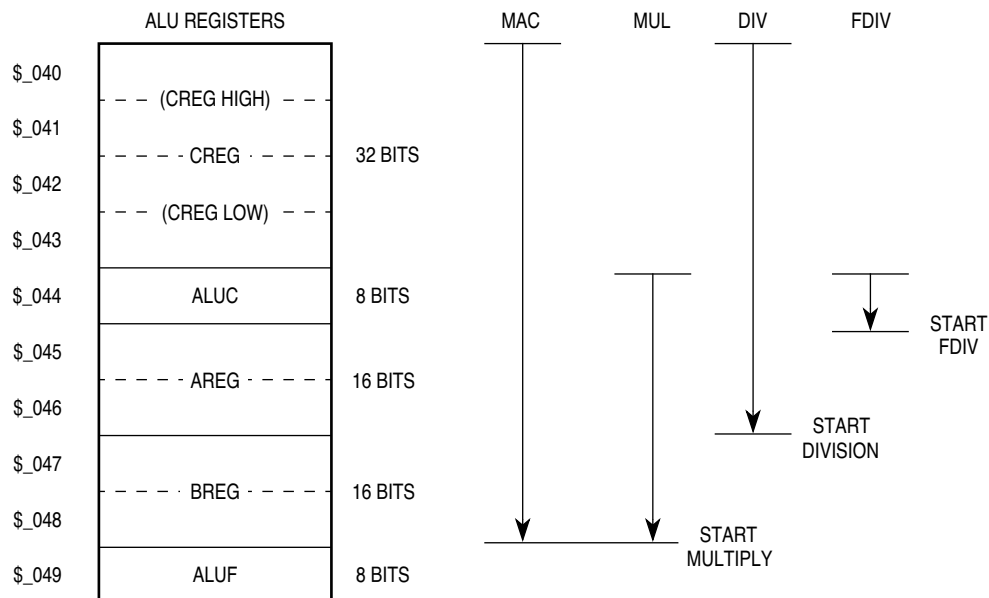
ALU REGISTERS

MAC MUL DIV FDIV

$\$\_040$
(CREG HIGH)

$\$\_041$
CREG 32 BITS

$\$\_042$
(CREG LOW)

$\$\_043$

$\$\_044$ ALUC 8 BITS

START FDIV

$\$\_045$
AREG 16 BITS

$\$\_046$

START DIVISION

$\$\_047$
BREG 16 BITS

$\$\_048$

START MULTIPLY

$\$\_049$ ALUF 8 BITS